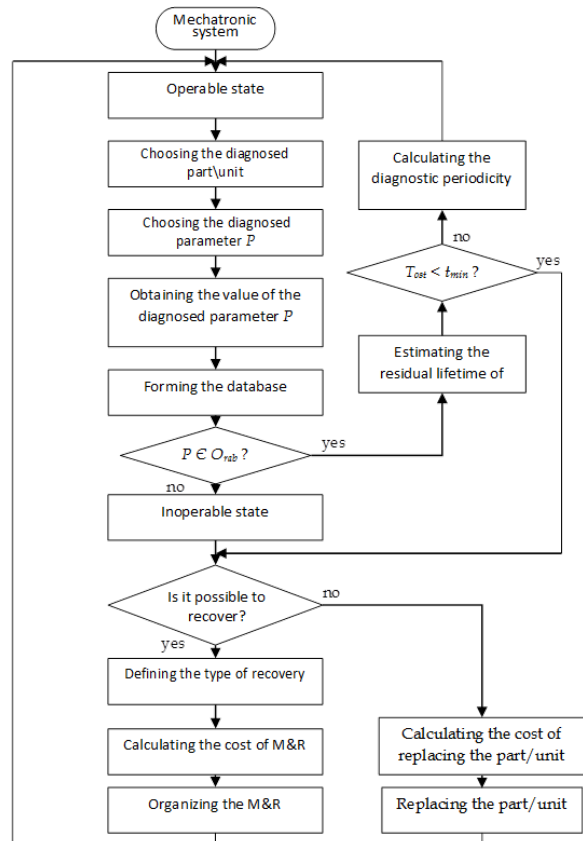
Mechatronic system

Operable state

Choosing the diagnosed part\unit

Choosing the diagnosed parameter $P$

Obtaining the value of the diagnosed parameter $P$

Forming the database

$P \in O_{rab}$?

yes

no

Inoperable state

Calculating the diagnostic periodicity

no

$T_{ost} < t_{min}$?

yes

Estimating the residual lifetime of

Is it possible to recover?

no

yes

Defining the type of recovery

Calculating the cost of M&R

Organizing the M&R

Calculating the cost of replacing the part/unit

Replacing the part/unit